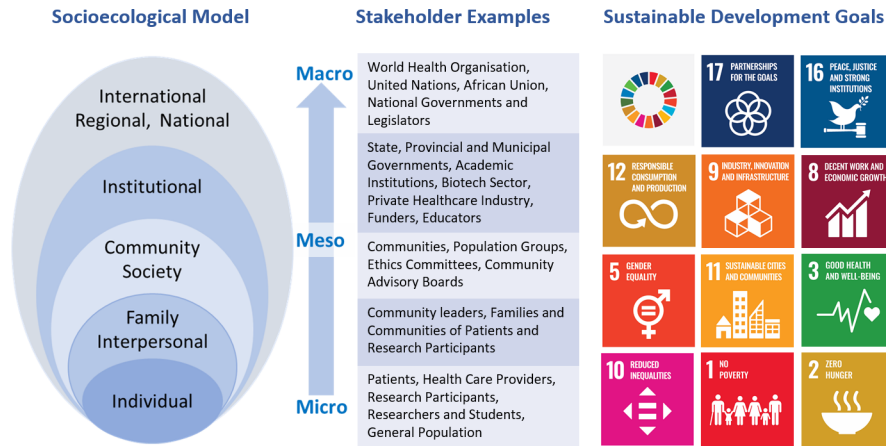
Socioecological Model

International Regional, National

Institutional

Community Society

Family Interpersonal

Individual

Macro

Meso

Micro

Stakeholder Examples

World Health Organisation, United Nations, African Union, National Governments and Legislators

State, Provincial and Municipal Governments, Academic Institutions, Biotech Sector, Private Healthcare Industry, Funders, Educators

Communities, Population Groups, Ethics Committees, Community Advisory Boards

Community leaders, Families and Communities of Patients and Research Participants

Patients, Health Care Providers, Research Participants, Researchers and Students, General Population

Sustainable Development Goals

17 PARTNERSHIPS FOR THE GOALS

16 PEACE, JUSTICE AND STRONG INSTITUTIONS

12 RESPONSIBLE CONSUMPTION AND PRODUCTION

9 INDUSTRY, INNOVATION AND INFRASTRUCTURE

8 DECENT WORK AND ECONOMIC GROWTH

5 GENDER EQUALITY

11 SUSTAINABLE CITIES AND COMMUNITIES

3 GOOD HEALTH AND WELL-BEING

10 REDUCED INEQUALITIES

1 NO POVERTY

2 ZERO HUNGER